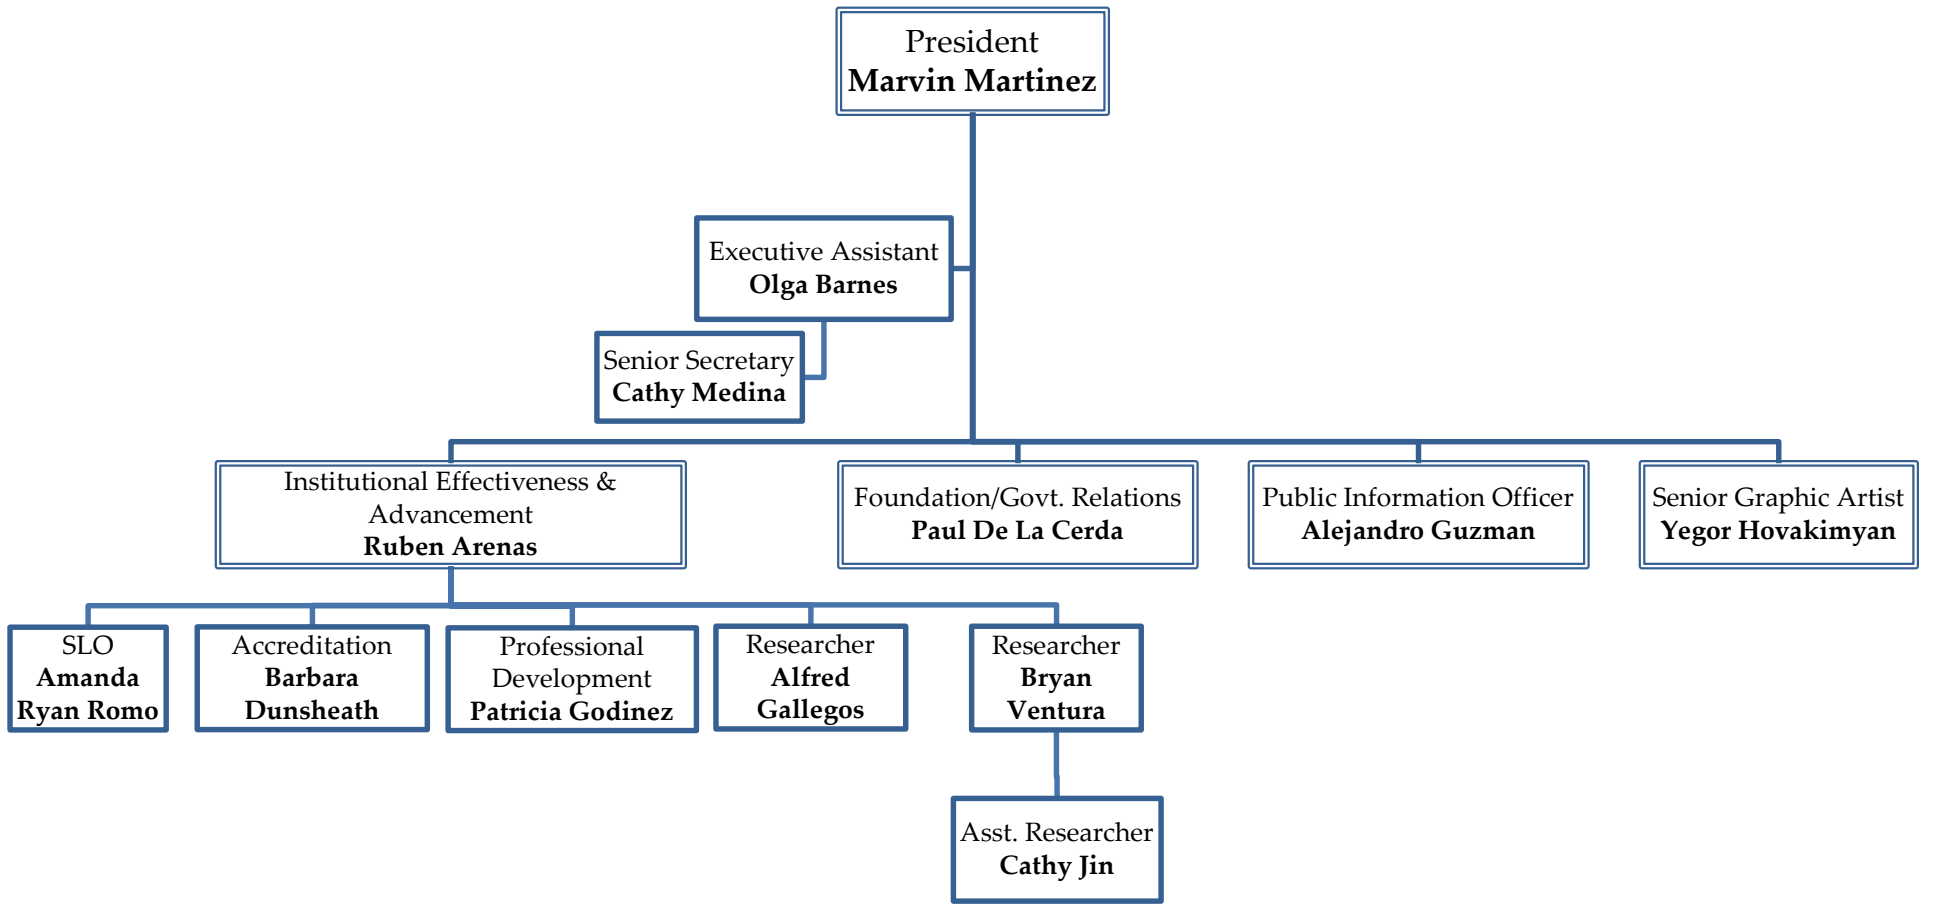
President
**Marvin Martinez**

Executive Assistant
**Olga Barnes**

Senior Secretary
**Cathy Medina**

Institutional Effectiveness & Advancement
**Ruben Arenas**

Foundation/Govt. Relations
**Paul De La Cerda**

Public Information Officer
**Alejandro Guzman**

Senior Graphic Artist
**Yegor Hovakimyan**

SLO
**Amanda Ryan Romo**

Accreditation
**Barbara Dunsheath**

Professional Development
**Patricia Godinez**

Researcher
**Alfred Gallegos**

Researcher
**Bryan Ventura**

Asst. Researcher
**Cathy Jin**